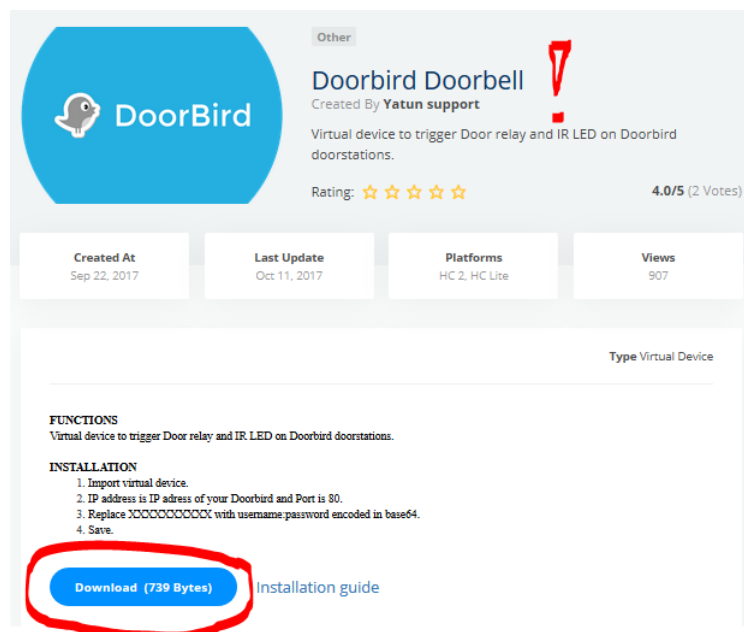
DoorBird

Other

Doorbird Doorbell

!

Created By Yatun support

Virtual device to trigger Door relay and IR LED on Doorbird doorstations.

Rating:

4.0/5 (2 Votes)

| Created At | Last Update | Platforms | Views |
|---|---|---|---|
| Sep 22, 2017 | Oct 11, 2017 | HC 2, HC Lite | 907 |

Type Virtual Device

FUNCTIONS
Virtual device to trigger Door relay and IR LED on Doorbird doorstations.

INSTALLATION
1. Import virtual device.
2. IP address is IP adress of your Doorbird and Port is 80.
3. Replace XXXXXXXXXX with username:password encoded in base64.
4. Save.

Download (739 Bytes)

Installation guide